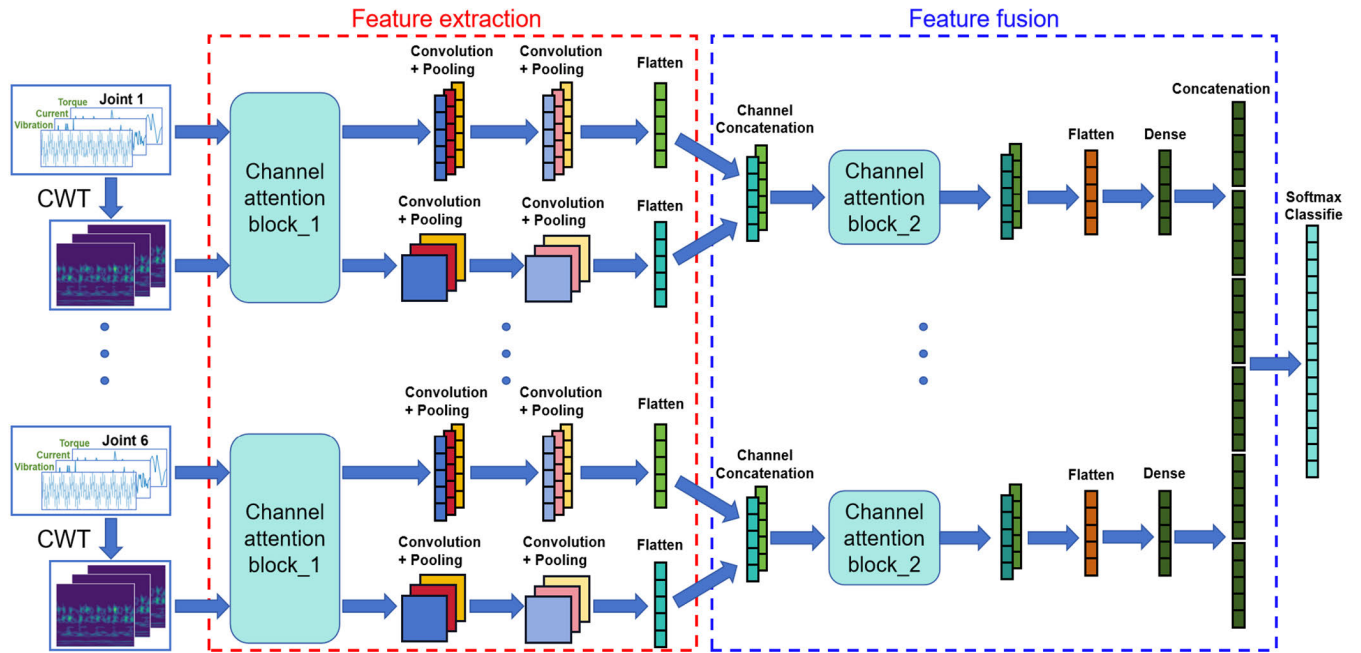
Feature extraction

Feature fusion

Torque
Joint 1
Current
Vibration

CWT

Channel attention block_1

Convolution + Pooling

Convolution + Pooling

Flatten

Convolution + Pooling

Convolution + Pooling

Flatten

Channel Concatenation

Channel attention block_2

Flatten

Dense

Concatenation

Softmax Classifie

Torque
Joint 6
Current
Vibration

CWT

Channel attention block_1

Convolution + Pooling

Convolution + Pooling

Flatten

Convolution + Pooling

Convolution + Pooling

Flatten

Channel Concatenation

Channel attention block_2

Flatten

Dense